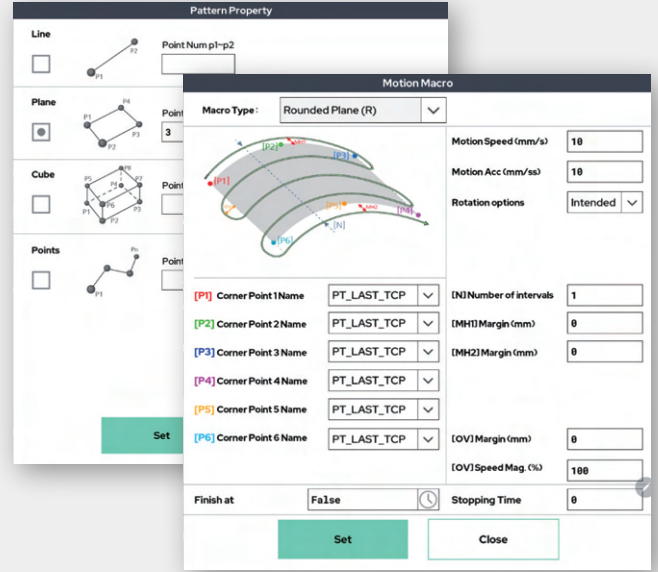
Pattern Property

Line

P1 P2

Point Num p1~p2

Plane

P1 P2 P3 P4

Point

3

Cube

P1 P2 P3 P4 P5 P6 P7 P8

Point

Points

P1 Pn

Point

Set

Motion Macro

Macro Type : Rounded Plane (R)

[P1] [P2] [P3] [P4] [P5] [P6] MH1 MH2 [N]

Motion Speed (mm/s) 10

Motion Acc (mm/ss) 10

Rotation options Intended

[P1] Corner Point 1 Name PT_LAST_TCP

[P2] Corner Point 2 Name PT_LAST_TCP

[P3] Corner Point 3 Name PT_LAST_TCP

[P4] Corner Point 4 Name PT_LAST_TCP

[P5] Corner Point 5 Name PT_LAST_TCP

[P6] Corner Point 6 Name PT_LAST_TCP

[N] Number of intervals 1

[MH1] Margin (mm) 0

[MH2] Margin (mm) 0

[OV] Margin (mm) 0

[OV] Speed Mag. (%) 100

Finish at False

Stopping Time 0

Set

Close